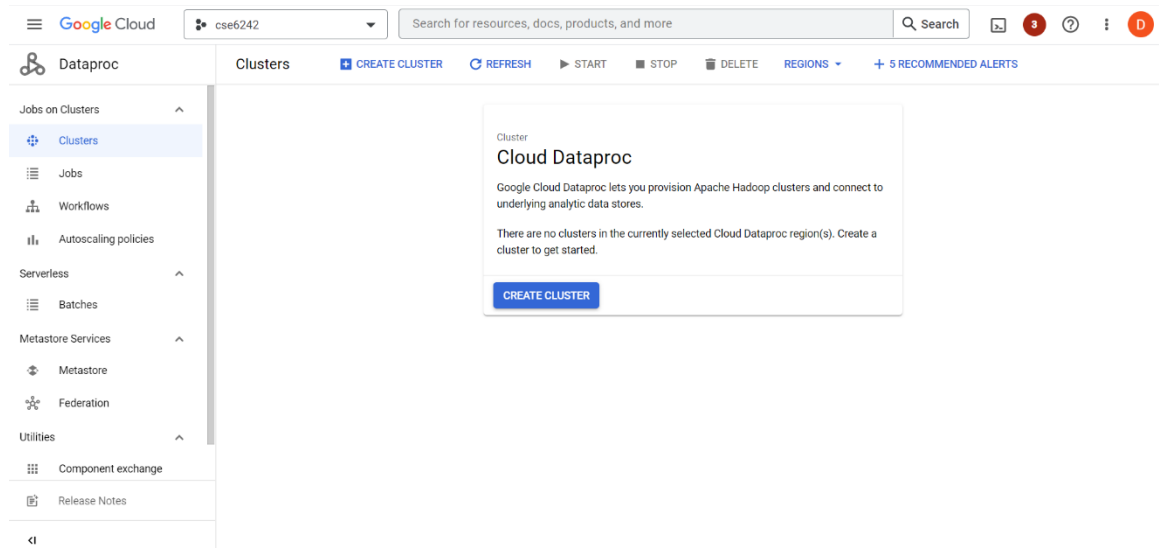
Google Cloud cse6242 Search for resources, docs, products, and more Search 3 D

Dataproc

Clusters CREATE CLUSTER REFRESH START STOP DELETE REGIONS + 5 RECOMMENDED ALERTS

Jobs on Clusters
Clusters
Jobs
Workflows
Autoscaling policies
Serverless
Batches
Metastore Services
Metastore
Federation
Utilities
Component exchange
Release Notes

Cluster
Cloud Dataproc
Google Cloud Dataproc lets you provision Apache Hadoop clusters and connect to underlying analytic data stores.

There are no clusters in the currently selected Cloud Dataproc region(s). Create a cluster to get started.

CREATE CLUSTER